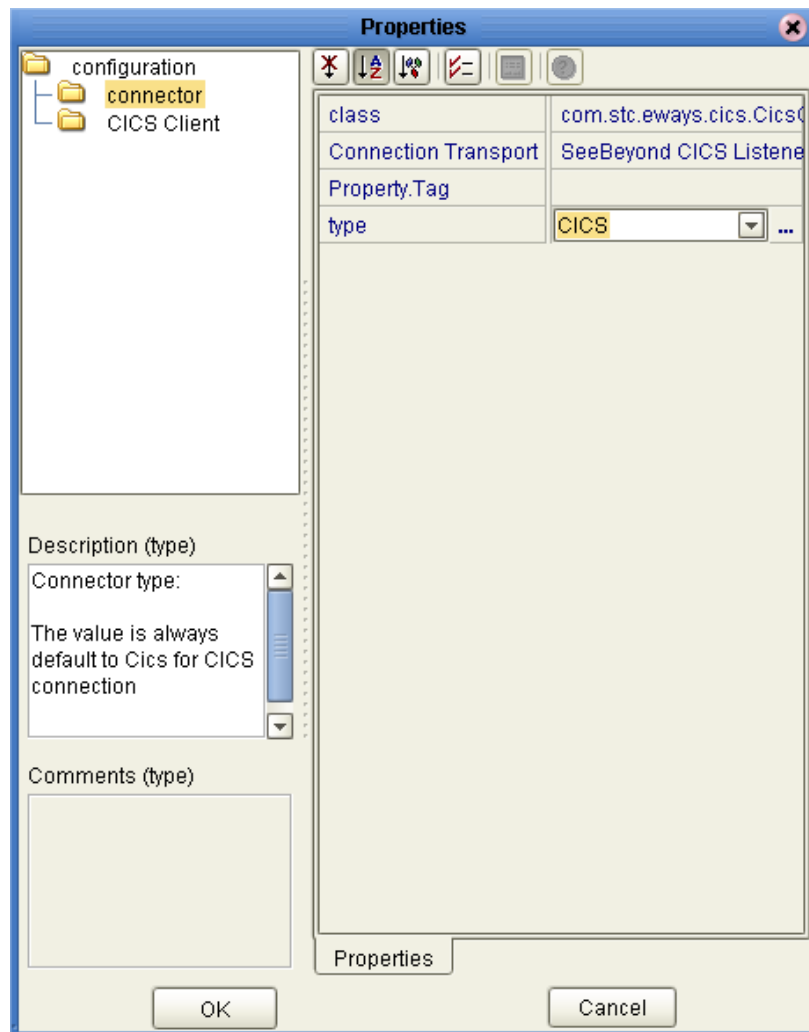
Properties

configuration
connector
CICS Client

| class | com.stc.eways.cics.Cics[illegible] |
|---|---|
| Connection Transport | SeeBeyond CICS Listene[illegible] |
| Property.Tag | |
| type | CICS ... |

Description (type)
Connector type:

The value is always default to Cics for CICS connection

Comments (type)

Properties

OK
Cancel